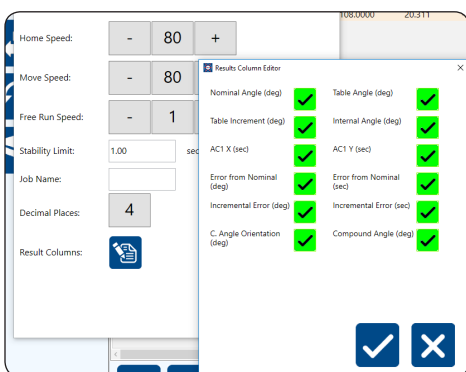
108.0000
20.311

Home Speed:
-
80
+

Move Speed:
-
80

Free Run Speed:
-
1

Stability Limit:
1.00
sec

Job Name:

Decimal Places:
4

Result Columns:

Results Column Editor
×

Nominal Angle (deg)
Table Angle (deg)
Table Increment (deg)
Internal Angle (deg)
AC1 X (sec)
AC1 Y (sec)
Error from Nominal (deg)
Error from Nominal (sec)
Incremental Error (deg)
Incremental Error (sec)
C. Angle Orientation (deg)
Compound Angle (deg)